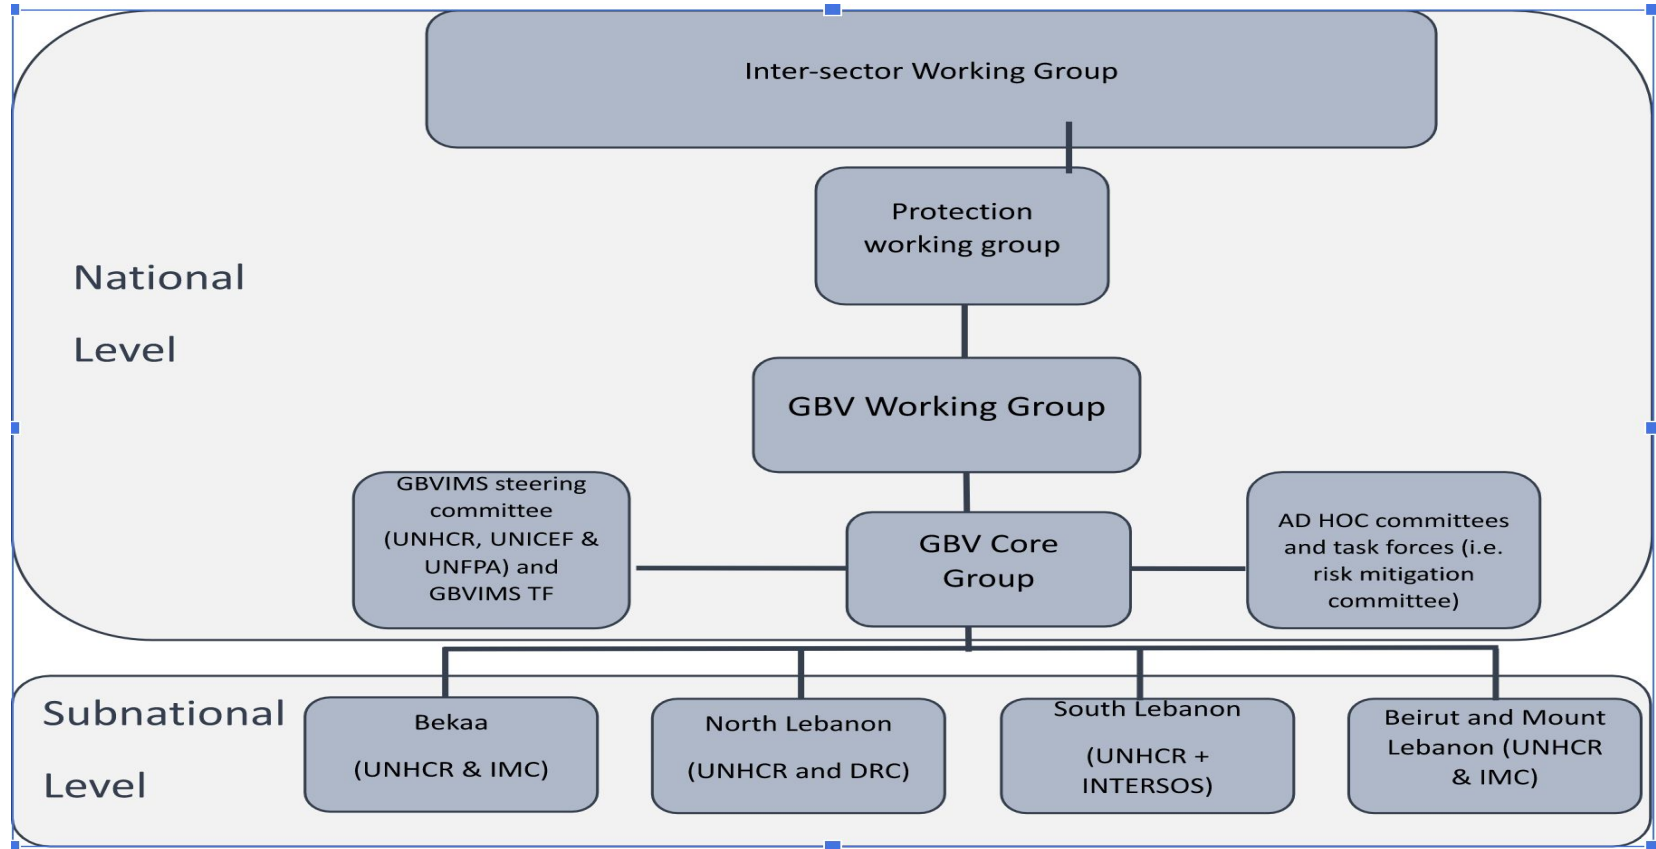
Inter-sector Working Group

Protection working group

National

Level

GBV Working Group

GBVIMS steering committee (UNHCR, UNICEF & UNFPA) and GBVIMS TF

GBV Core Group

AD HOC committees and task forces (i.e. risk mitigation committee)

Subnational

Level

Bekaa

(UNHCR & IMC)

North Lebanon

(UNHCR and DRC)

South Lebanon

(UNHCR + INTERSOS)

Beirut and Mount Lebanon (UNHCR & IMC)